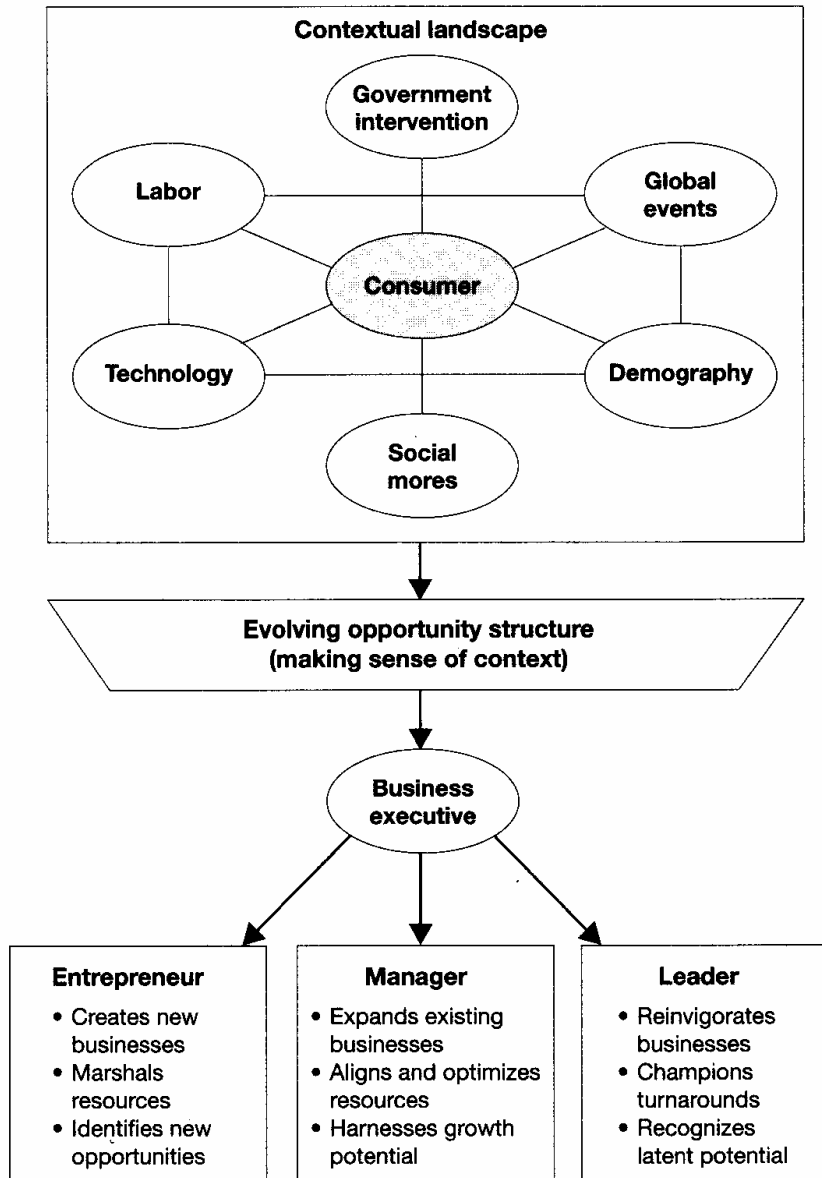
Contextual landscape

Government intervention

Labor

Global events

Consumer

Technology

Demography

Social mores

Evolving opportunity structure (making sense of context)

Business executive

Entrepreneur
• Creates new businesses
• Marshals resources
• Identifies new opportunities

Manager
• Expands existing businesses
• Aligns and optimizes resources
• Harnesses growth potential

Leader
• Reinvigorates businesses
• Champions turnarounds
• Recognizes latent potential